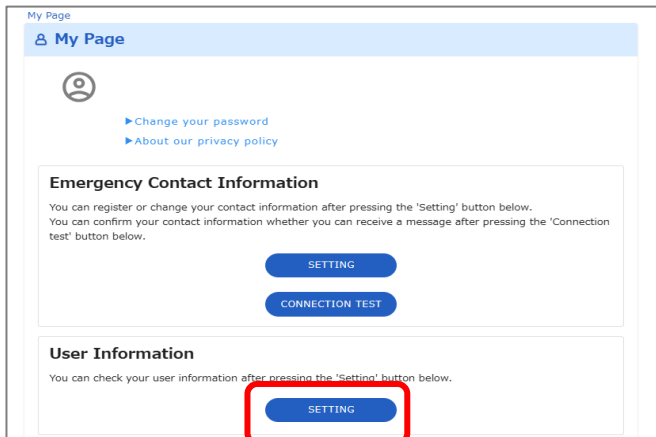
My Page

My Page

▶Change your password
▶About our privacy policy

Emergency Contact Information

You can register or change your contact information after pressing the 'Setting' button below.
You can confirm your contact information whether you can receive a message after pressing the 'Connection test' button below.

SETTING

CONNECTION TEST

User Information

You can check your user information after pressing the 'Setting' button below.

SETTING